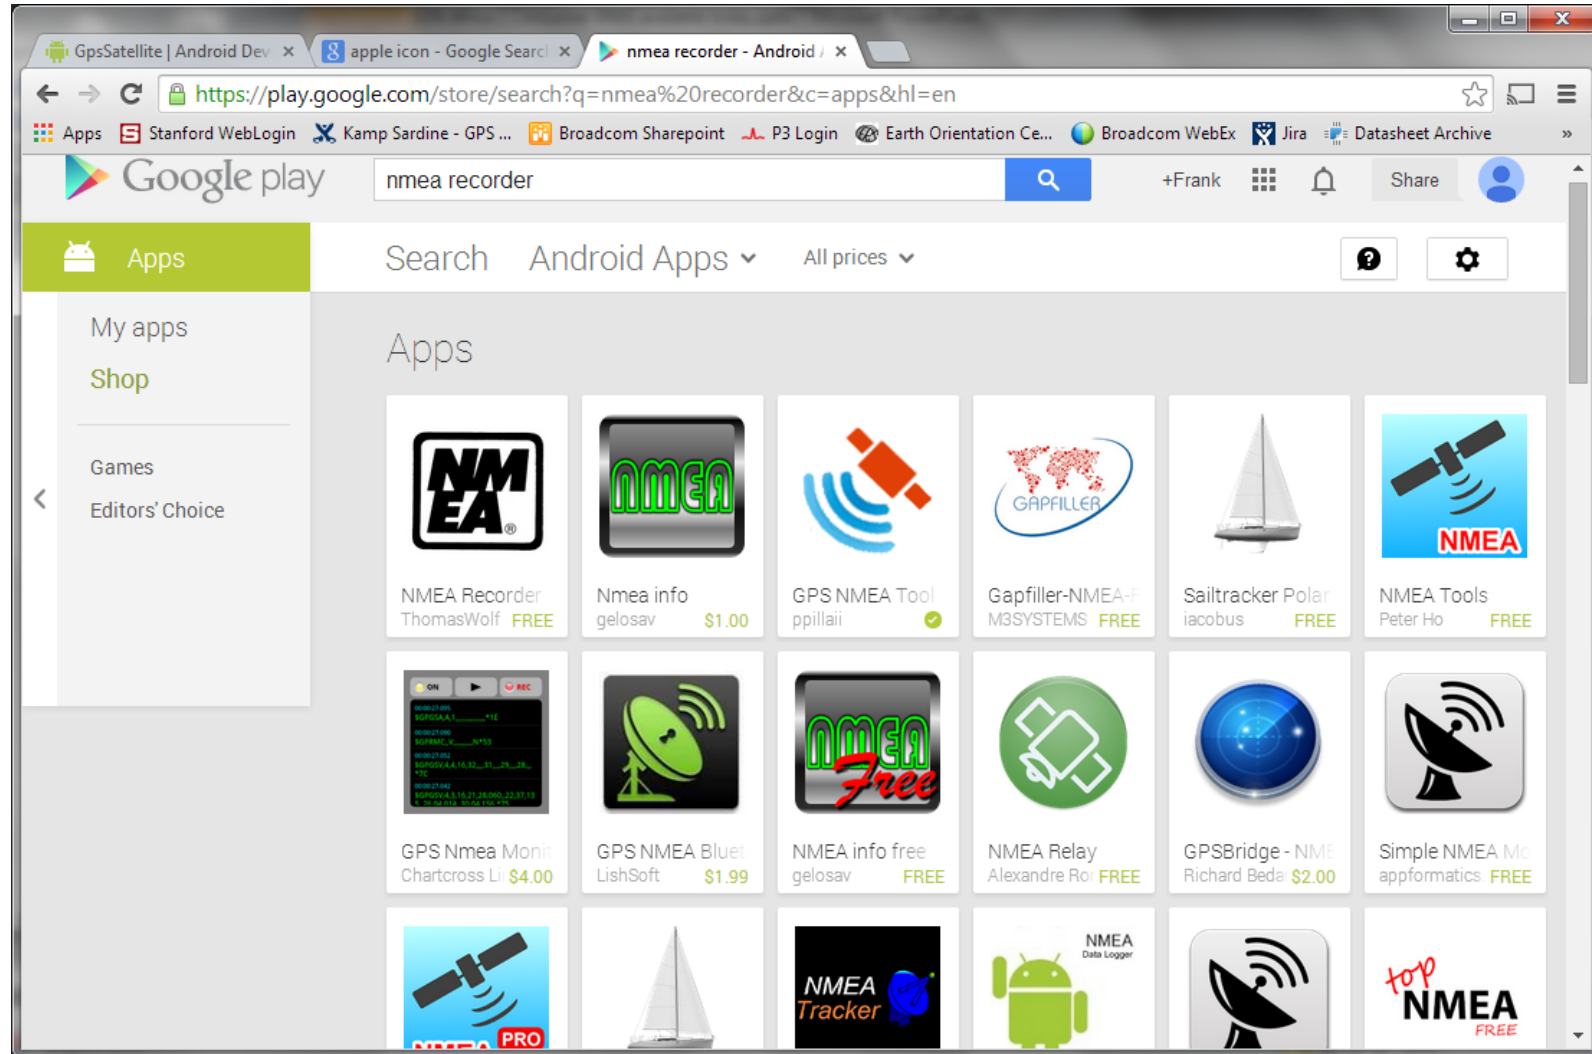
GpsSatellite | Android Dev ×
apple icon - Google Searc ×
nmea recorder - Android ×

https://play.google.com/store/search?q=nmea%20recorder&c=apps&hl=en

Apps | Stanford WebLogin | Kamp Sardine - GPS ... | Broadcom Sharepoint | P3 Login | Earth Orientation Ce... | Broadcom WebEx | Jira | Datasheet Archive | »

Google play
nmea recorder
+Frank
Share

Apps
My apps
Shop
Games
Editors' Choice

Search
Android Apps
All prices

Apps

NMEA Recorder
ThomasWolf FREE

Nmea info
gelosav $1.00

GPS NMEA Tool
ppillaii

Gapfiller-NMEA-
M3SYSTEMS FREE

Sailtracker Polar
iacobus FREE

NMEA Tools
Peter Ho FREE

GPS Nmea Mon
Chartcross Li $4.00

GPS NMEA Blue
LishSoft $1.99

NMEA info free
gelosav FREE

NMEA Relay
Alexandre Ro FREE

GPSBridge - NM
Richard Beda $2.00

Simple NMEA M
appformatics FREE

PRO
NMEA Tracker
NMEA Data Logger
top NMEA FREE